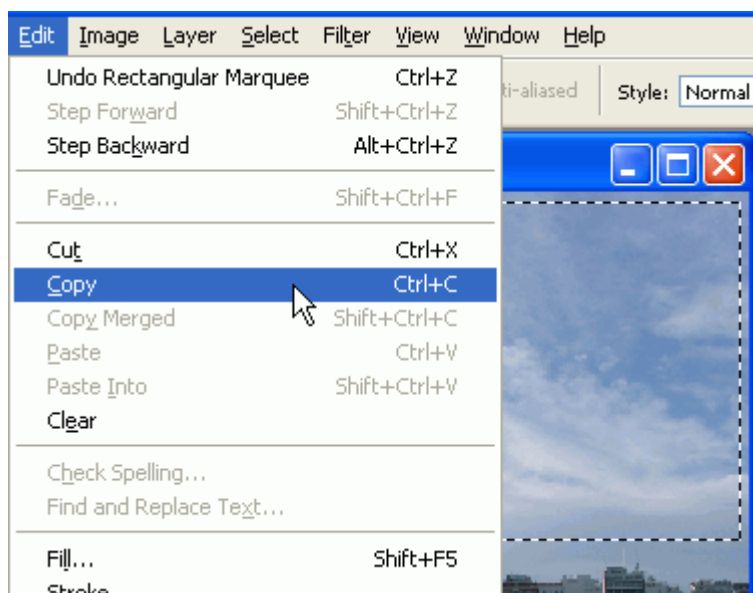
Edit Image Layer Select Filter View Window Help

ti-aliased Style: Normal

Undo Rectangular Marquee Ctrl+Z
Step Forward Shift+Ctrl+Z
Step Backward Alt+Ctrl+Z

Fade... Shift+Ctrl+F

Cut Ctrl+X
Copy Ctrl+C
Copy Merged Shift+Ctrl+C
Paste Ctrl+V
Paste Into Shift+Ctrl+V
Clear

Check Spelling...
Find and Replace Text...

Fill... Shift+F5
Stroke